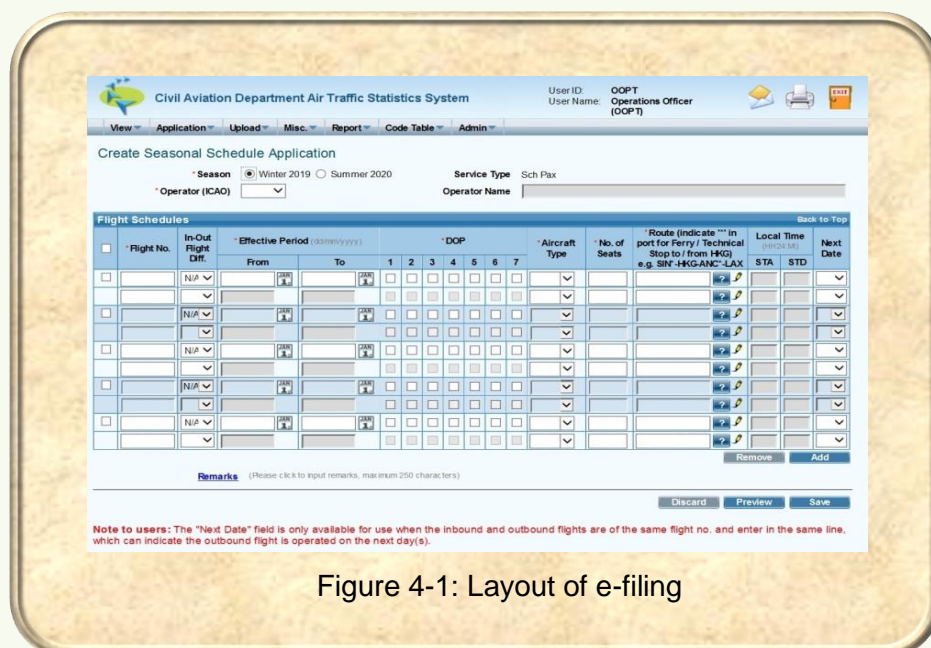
Civil Aviation Department Air Traffic Statistics System

User ID: OOPT
User Name: Operations Officer (OOPT)

EXIT

View Application Upload Misc. Report Code Table Admin

Create Seasonal Schedule Application

*Season Winter 2019 Summer 2020

Service Type Sch Pax

*Operator (ICAO)

Operator Name

Flight Schedules

Back to Top

| | *Flight No. | In-Out Flight Diff. | *Effective Period (dd/mm/yyyy) From | To | *DOP 1 | 2 | 3 | 4 | 5 | 6 | 7 | *Aircraft Type | *No. of Seats | *Route (indicate "*" in port for Ferry / Technical Stop to / from HKG) e.g. SIN*-HKG-ANC*-LAX | Local Time (HH24:MI) STA | STD | Next Date |
|---|---|---|---|---|---|---|---|---|---|---|---|---|---|---|---|---|---|
| | | N/A | JAN | JAN | | | | | | | | | | ? | | | |
| | | | | | | | | | | | | | | ? | | | |
| | | N/A | JAN | JAN | | | | | | | | | | ? | | | |
| | | | | | | | | | | | | | | ? | | | |
| | | N/A | JAN | JAN | | | | | | | | | | ? | | | |
| | | | | | | | | | | | | | | ? | | | |
| | | N/A | JAN | JAN | | | | | | | | | | ? | | | |
| | | | | | | | | | | | | | | ? | | | |
| | | N/A | JAN | JAN | | | | | | | | | | ? | | | |
| | | | | | | | | | | | | | | ? | | | |

Remove Add

Remarks (Please click to input remarks, maximum 250 characters)

Discard Preview Save

Note to users: The "Next Date" field is only available for use when the inbound and outbound flights are of the same flight no. and enter in the same line, which can indicate the outbound flight is operated on the next day(s).

Figure 4-1: Layout of e-filing